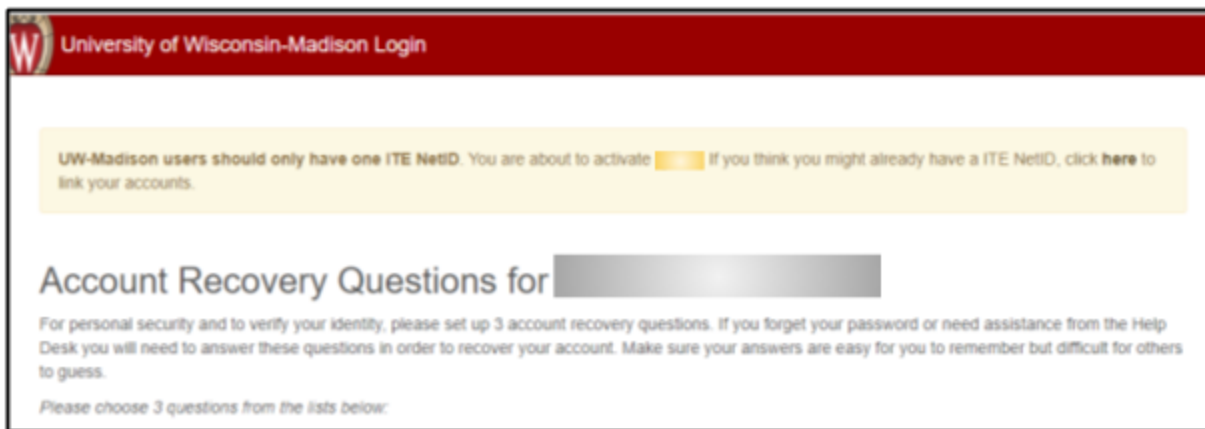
W

University of Wisconsin-Madison Login

UW-Madison users should only have one ITE NetID. You are about to activate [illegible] If you think you might already have a ITE NetID, click here to link your accounts.

Account Recovery Questions for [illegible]

For personal security and to verify your identity, please set up 3 account recovery questions. If you forget your password or need assistance from the Help Desk you will need to answer these questions in order to recover your account. Make sure your answers are easy for you to remember but difficult for others to guess.

Please choose 3 questions from the lists below: